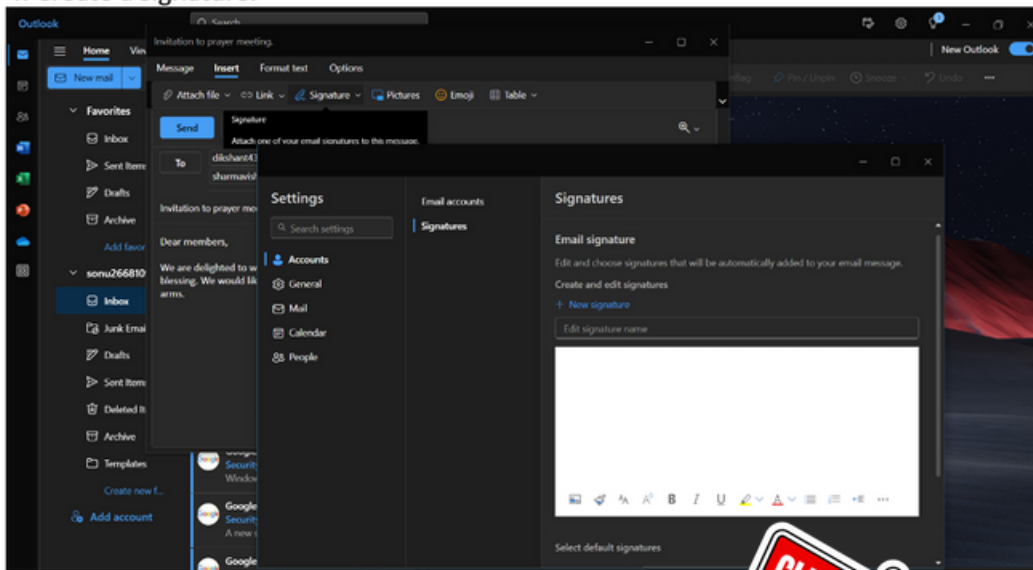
Outlook

Search

New Outlook

Home

View

New mail

Favorites

Inbox

Sent Items

Drafts

Archive

Add favorite

sonu266810

Inbox

Junk Email

Drafts

Sent Items

Deleted Items

Archive

Templates

Create new f...

Add account

Invitation to prayer meeting.

Message

Insert

Format text

Options

Attach file

Link

Signature

Pictures

Emoji

Table

Send

Signature

Attach one of your email signatures to this message.

To

dikshant43

sharmavis

Invitation to prayer me

Dear members,

We are delighted to w blessing. We would lik arms.

Flag

Pin / Unpin

Snooze

Undo

Google

Security

Window

Google

Security

A new

Google

Settings

Search settings

Accounts

General

Mail

Calendar

People

Email accounts

Signatures

Signatures

Email signature

Edit and choose signatures that will be automatically added to your email message.

Create and edit signatures

+ New signature

Edit signature name

B I U

Select default signatures